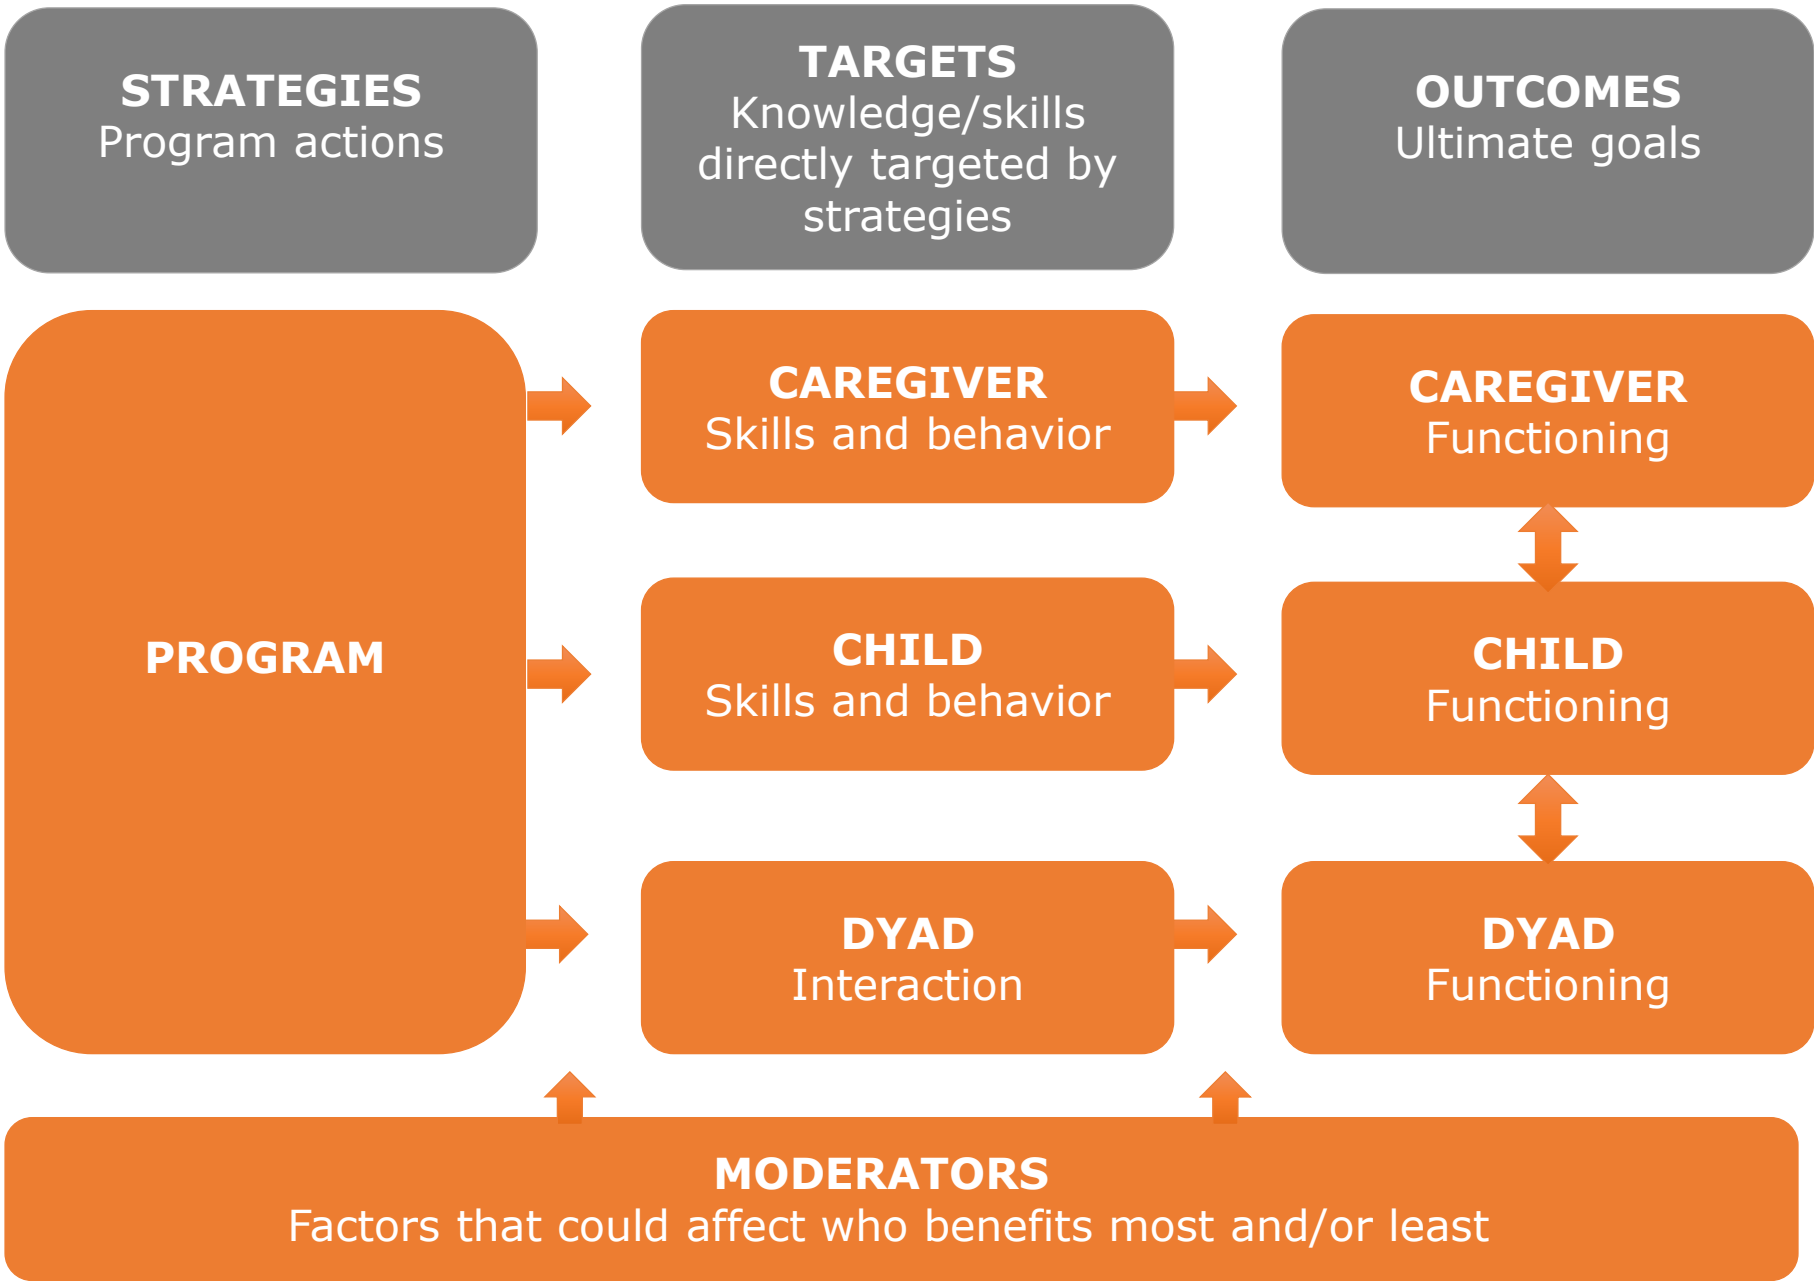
STRATEGIES
Program actions

TARGETS
Knowledge/skills directly targeted by strategies

OUTCOMES
Ultimate goals

PROGRAM

CAREGIVER
Skills and behavior

CHILD
Skills and behavior

DYAD
Interaction

CAREGIVER
Functioning

CHILD
Functioning

DYAD
Functioning

MODERATORS
Factors that could affect who benefits most and/or least